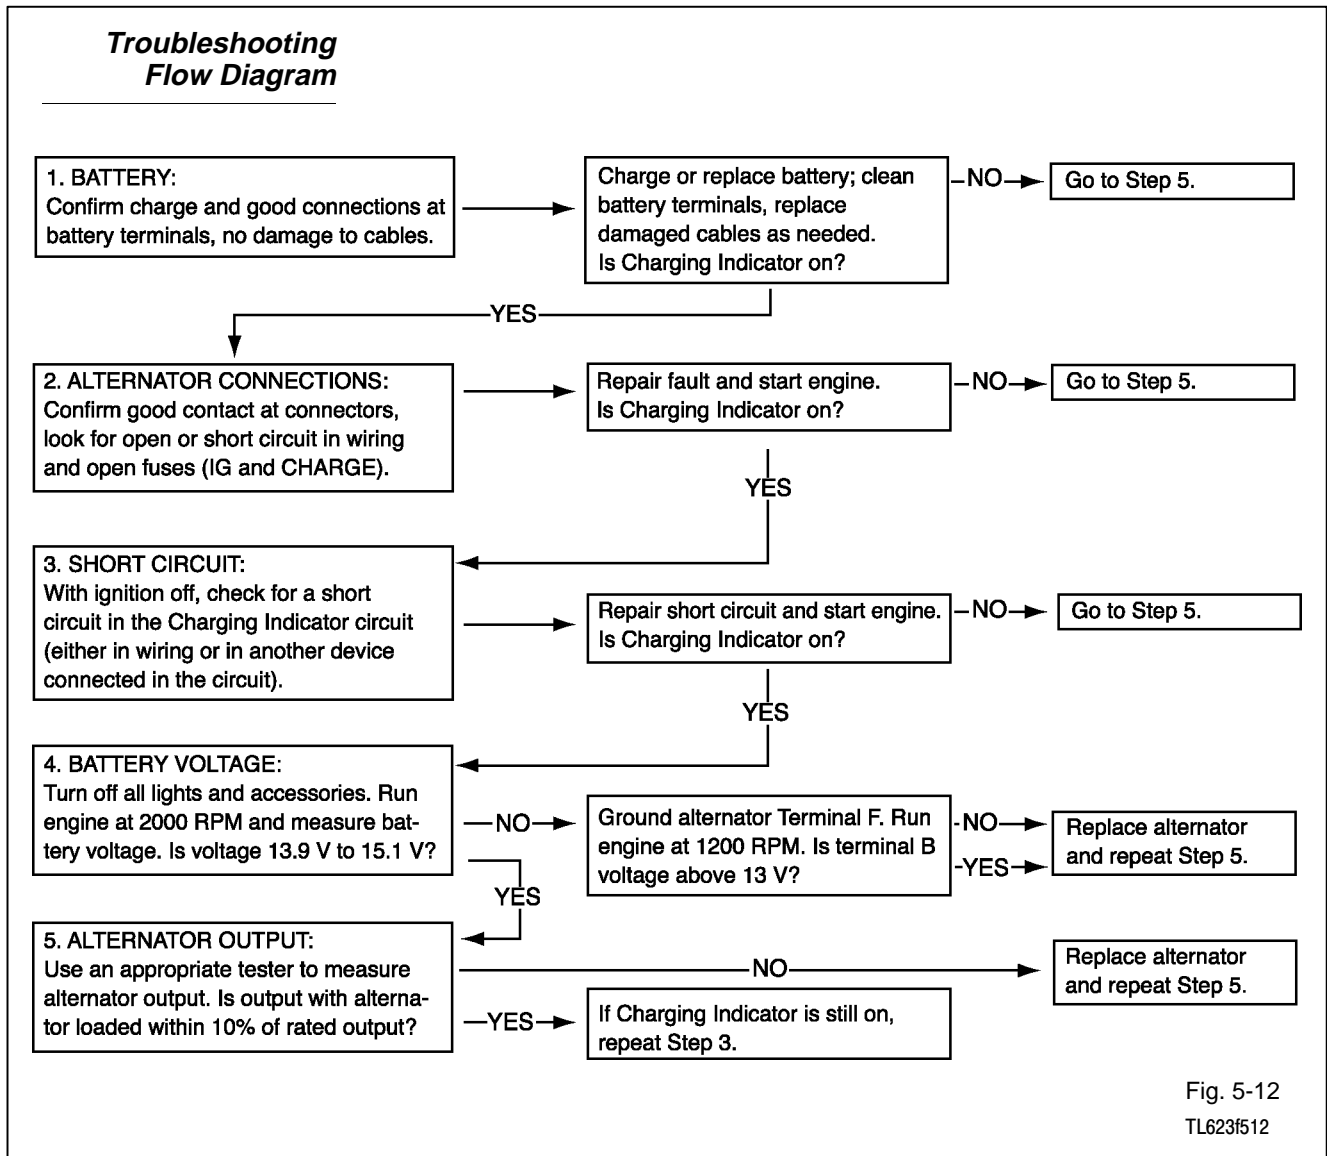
Troubleshooting Flow Diagram

1. BATTERY:
Confirm charge and good connections at battery terminals, no damage to cables.

Charge or replace battery; clean battery terminals, replace damaged cables as needed.
Is Charging Indicator on?

NO

Go to Step 5.

YES

2. ALTERNATOR CONNECTIONS:
Confirm good contact at connectors, look for open or short circuit in wiring and open fuses (IG and CHARGE).

Repair fault and start engine.
Is Charging Indicator on?

NO

Go to Step 5.

YES

3. SHORT CIRCUIT:
With ignition off, check for a short circuit in the Charging Indicator circuit (either in wiring or in another device connected in the circuit).

Repair short circuit and start engine.
Is Charging Indicator on?

NO

Go to Step 5.

YES

4. BATTERY VOLTAGE:
Turn off all lights and accessories. Run engine at 2000 RPM and measure battery voltage. Is voltage 13.9 V to 15.1 V?

NO

Ground alternator Terminal F. Run engine at 1200 RPM. Is terminal B voltage above 13 V?

NO

YES

Replace alternator and repeat Step 5.

YES

5. ALTERNATOR OUTPUT:
Use an appropriate tester to measure alternator output. Is output with alternator loaded within 10% of rated output?

NO

Replace alternator and repeat Step 5.

YES

If Charging Indicator is still on, repeat Step 3.

Fig. 5-12
TL623f512